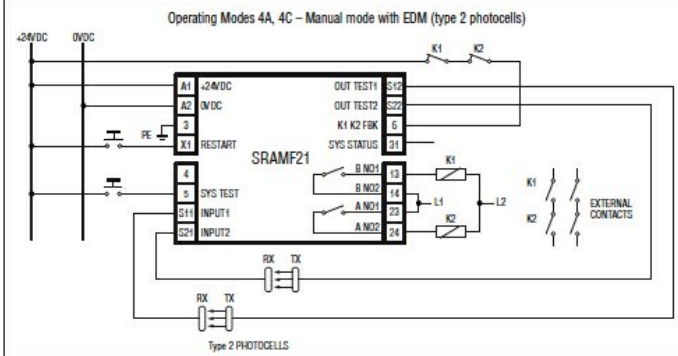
Operating Modes 4A, 4C – Manual mode with EDM (type 2 photocells)

+24VDC
0VDC

K1
K2

A1 +24VDC
A2 0VDC
3
PE
X1 RESTART

OUT TEST1 S12
OUT TEST2 S22
K1 K2 FBK 6
SYS STATUS 31

SRAMF21

4
5 SYS TEST
S11 INPUT1
S21 INPUT2

B NO1 13
B NO2 14
A NO1 23
A NO2 24

K1
K2
L1
L2

K1
K2
EXTERNAL CONTACTS

RX TX
RX TX
Type 2 PHOTOCELLS